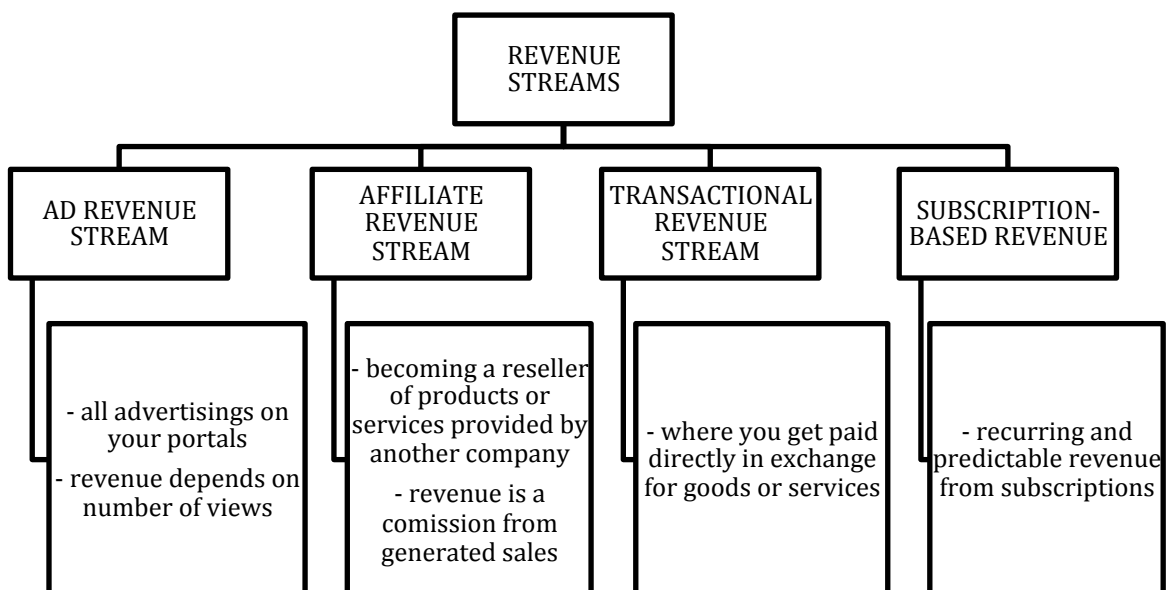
REVENUE STREAMS

AD REVENUE STREAM

AFFILIATE REVENUE STREAM

TRANSACTIONAL REVENUE STREAM

SUBSCRIPTION-BASED REVENUE

- all advertisings on your portals

- revenue depends on number of views

- becoming a reseller of products or services provided by another company

- revenue is a comission from generated sales

- where you get paid directly in exchange for goods or services

- recurring and predictable revenue from subscriptions